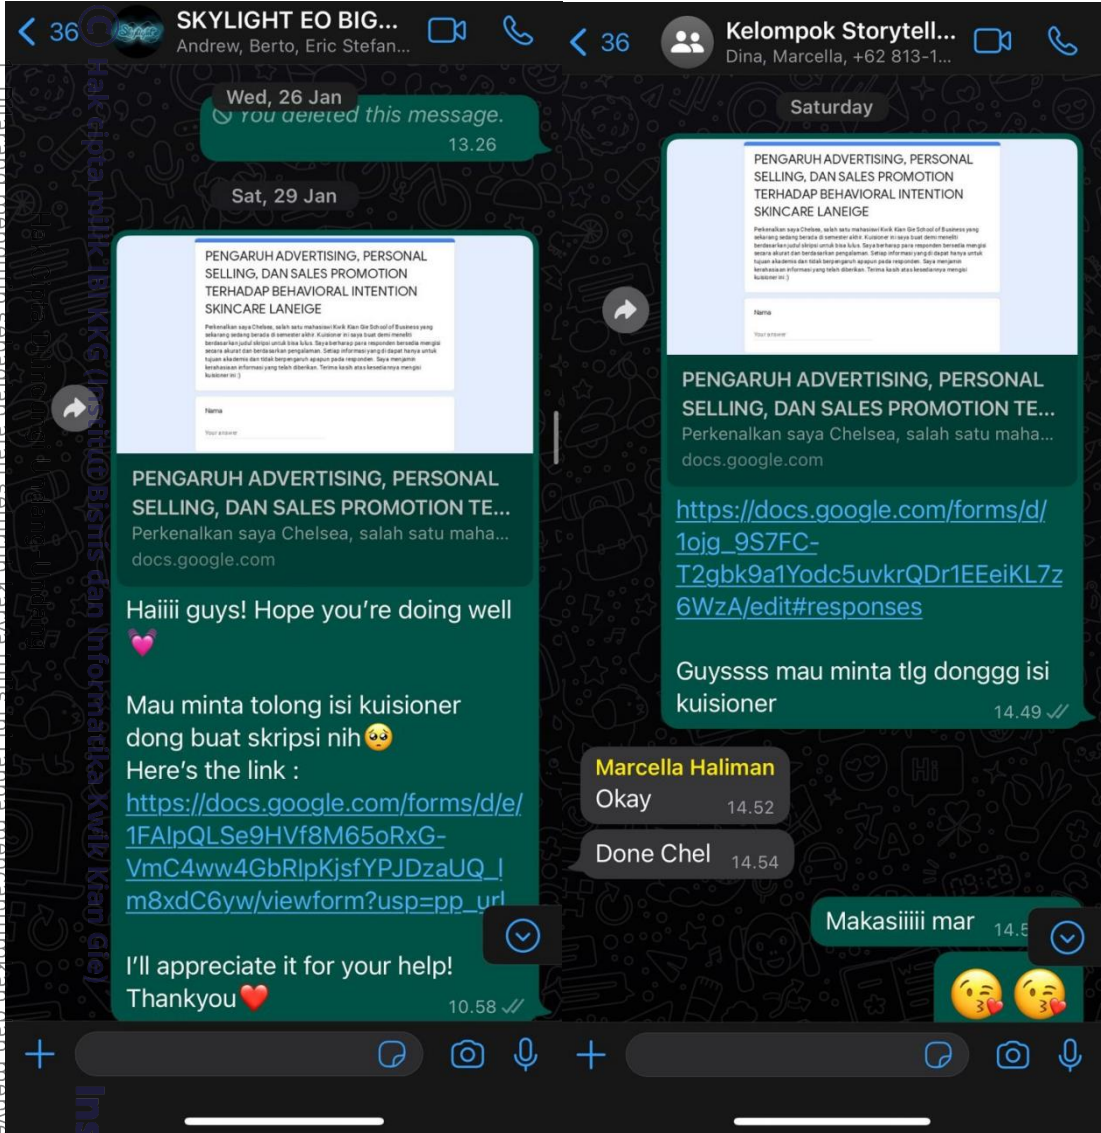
36 SKYLIGHT EO BIG...
Andrew, Berto, Eric Stefan...

Wed, 26 Jan
You deleted this message. 13.26

Sat, 29 Jan

PENGARUH ADVERTISING, PERSONAL SELLING, DAN SALES PROMOTION TERHADAP BEHAVIORAL INTENTION SKINCARE LANEIGE

Nama
Your answer

PENGARUH ADVERTISING, PERSONAL SELLING, DAN SALES PROMOTION TE...
Perkenalkan saya Chelsea, salah satu maha...
docs.google.com

Haiiii guys! Hope you're doing well 💓

Mau minta tolong isi kuisioner dong buat skripsi nih🥺
Here's the link :
https://docs.google.com/forms/d/e/1FAIpQLSe9HVf8M65oRxG-VmC4ww4GbRlpKjsfYPJDzaUQ_Im8xdC6yw/viewform?usp=pp_url

I'll appreciate it for your help!
Thankyou❤️ 10.58

36 Kelompok Storytell...
Dina, Marcella, +62 813-1...

Saturday

PENGARUH ADVERTISING, PERSONAL SELLING, DAN SALES PROMOTION TERHADAP BEHAVIORAL INTENTION SKINCARE LANEIGE

Nama
Your answer

PENGARUH ADVERTISING, PERSONAL SELLING, DAN SALES PROMOTION TE...
Perkenalkan saya Chelsea, salah satu maha...
docs.google.com

https://docs.google.com/forms/d/1ojg_9S7FC-T2gbk9a1Yodc5uvkrQDr1EEeiKL7z6WzA/edit#responses

Guyssss mau minta tlg donggg isi kuisioner 14.49

Marcella Haliman
Okay 14.52

Done Chel 14.54

Makasiiiii mar 14.5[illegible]

😘 😘